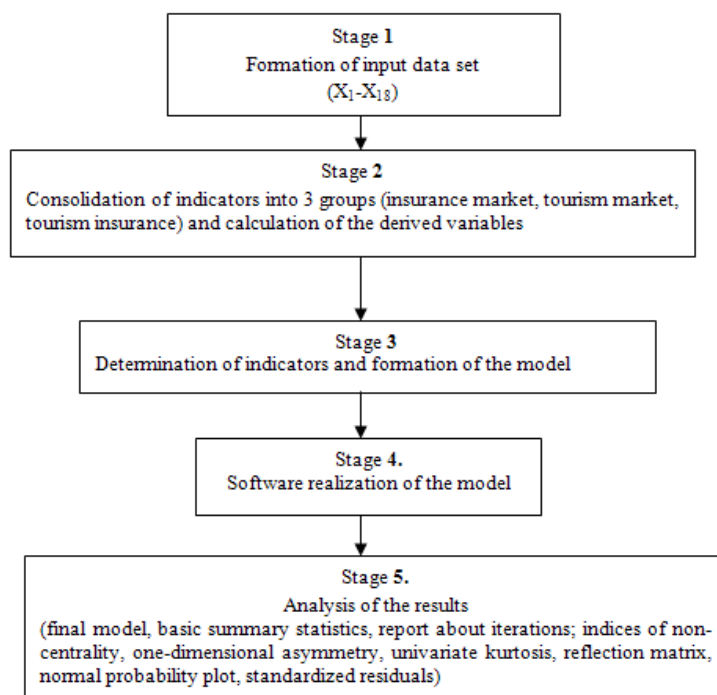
Stage 1
Formation of input data set
($X_1$-$X_{18}$)

Stage 2
Consolidation of indicators into 3 groups (insurance market, tourism market, tourism insurance) and calculation of the derived variables

Stage 3
Determination of indicators and formation of the model

Stage 4.
Software realization of the model

Stage 5.
Analysis of the results
(final model, basic summary statistics, report about iterations; indices of non-centrality, one-dimensional asymmetry, univariate kurtosis, reflection matrix, normal probability plot, standardized residuals)